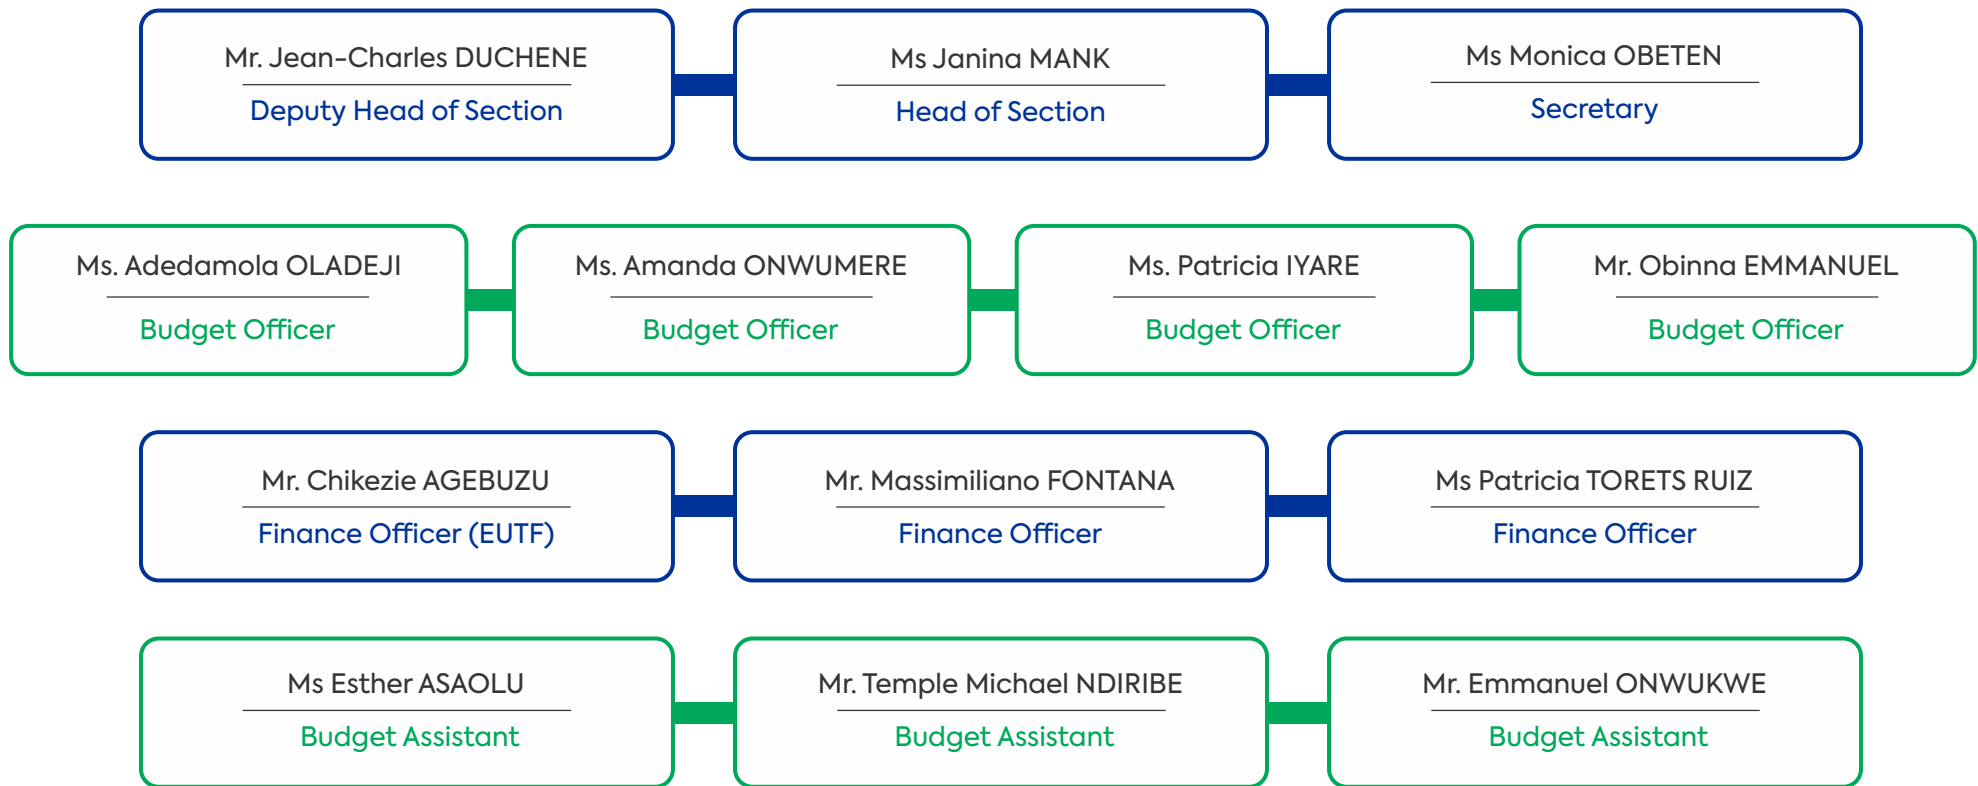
Mr. Jean-Charles DUCHENE
Deputy Head of Section

Ms Janina MANK
Head of Section

Ms Monica OBETEN
Secretary

Ms. Adedamola OLADEJI
Budget Officer

Ms. Amanda ONWUMERE
Budget Officer

Ms. Patricia IYARE
Budget Officer

Mr. Obinna EMMANUEL
Budget Officer

Mr. Chikezie AGEBUZU
Finance Officer (EUTF)

Mr. Massimiliano FONTANA
Finance Officer

Ms Patricia TORETS RUIZ
Finance Officer

Ms Esther ASAOLU
Budget Assistant

Mr. Temple Michael NDIRIBE
Budget Assistant

Mr. Emmanuel ONWUKWE
Budget Assistant